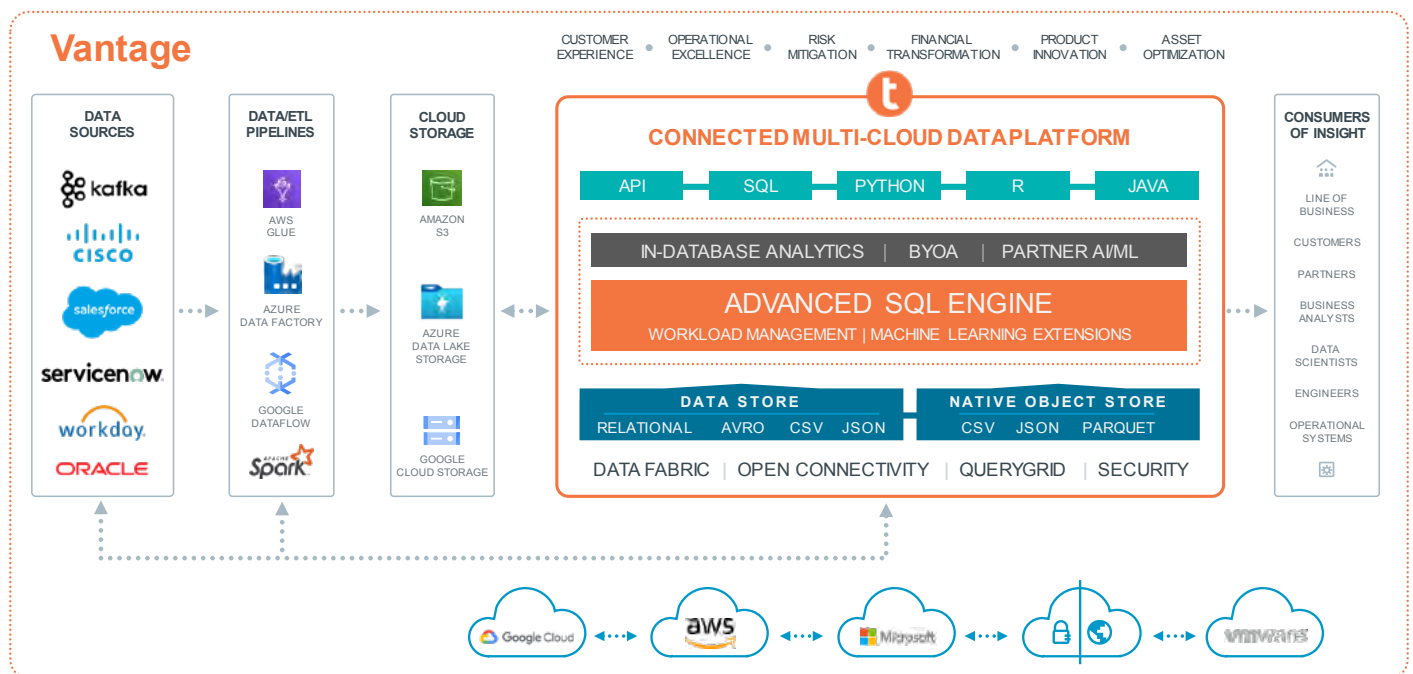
Vantage

CUSTOMER EXPERIENCE • OPERATIONAL EXCELLENCE • RISK MITIGATION • FINANCIAL TRANSFORMATION • PRODUCT INNOVATION • ASSET OPTIMIZATION

DATA SOURCES

kafka

cisco

salesforce

servicenow.

workday.

ORACLE

DATA/ETL PIPELINES

AWS GLUE

AZURE DATA FACTORY

GOOGLE DATAFLOW

APACHE Spark

CLOUD STORAGE

AMAZON S3

AZURE DATA LAKE STORAGE

GOOGLE CLOUD STORAGE

t

CONNECTED MULTI-CLOUD DATAPLATFORM

API | SQL | PYTHON | R | JAVA

IN-DATABASE ANALYTICS | BYOA | PARTNER AI/ML

ADVANCED SQL ENGINE

WORKLOAD MANAGEMENT | MACHINE LEARNING EXTENSIONS

DATA STORE

RELATIONAL AVRO CSV JSON

NATIVE OBJECT STORE

CSV JSON PARQUET

DATA FABRIC | OPEN CONNECTIVITY | QUERYGRID | SECURITY

CONSUMERS OF INSIGHT

LINE OF BUSINESS

CUSTOMERS

PARTNERS

BUSINESS ANALYSTS

DATA SCIENTISTS

ENGINEERS

OPERATIONAL SYSTEMS

Google Cloud

aws

Microsoft

vmware